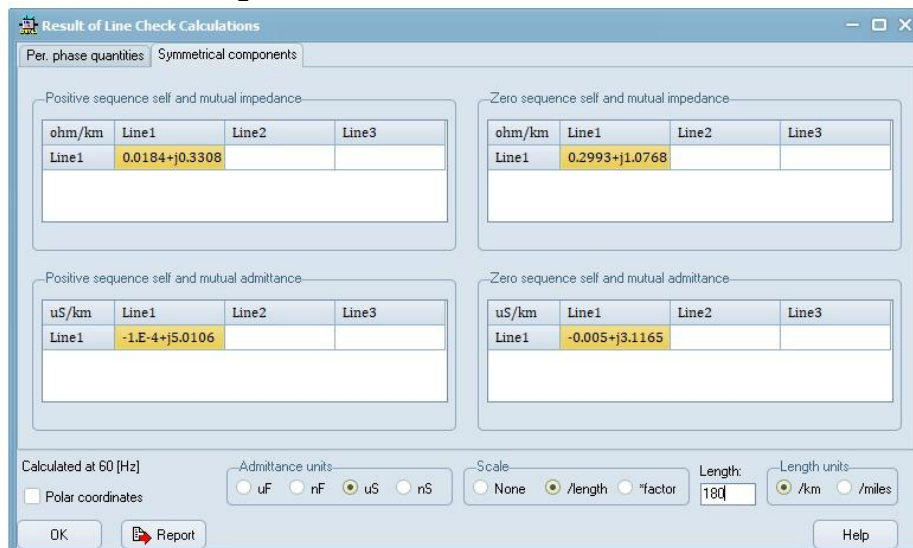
Result of Line Check Calculations

Per. phase quantities | Symmetrical components

Positive sequence self and mutual impedance

| ohm/km | Line1 | Line2 | Line3 |
|---|---|---|---|
| Line1 | 0.0184+j0.3308 | | |

Zero sequence self and mutual impedance

| ohm/km | Line1 | Line2 | Line3 |
|---|---|---|---|
| Line1 | 0.2993+j1.0768 | | |

Positive sequence self and mutual admittance

| uS/km | Line1 | Line2 | Line3 |
|---|---|---|---|
| Line1 | -1.E-4+j5.0106 | | |

Zero sequence self and mutual admittance

| uS/km | Line1 | Line2 | Line3 |
|---|---|---|---|
| Line1 | -0.005+j3.1165 | | |

Calculated at 60 [Hz]

Polar coordinates

Admittance units
uF nF uS nS

Scale
None /length *factor

Length:
180

Length units
/km /miles

OK

Report

Help